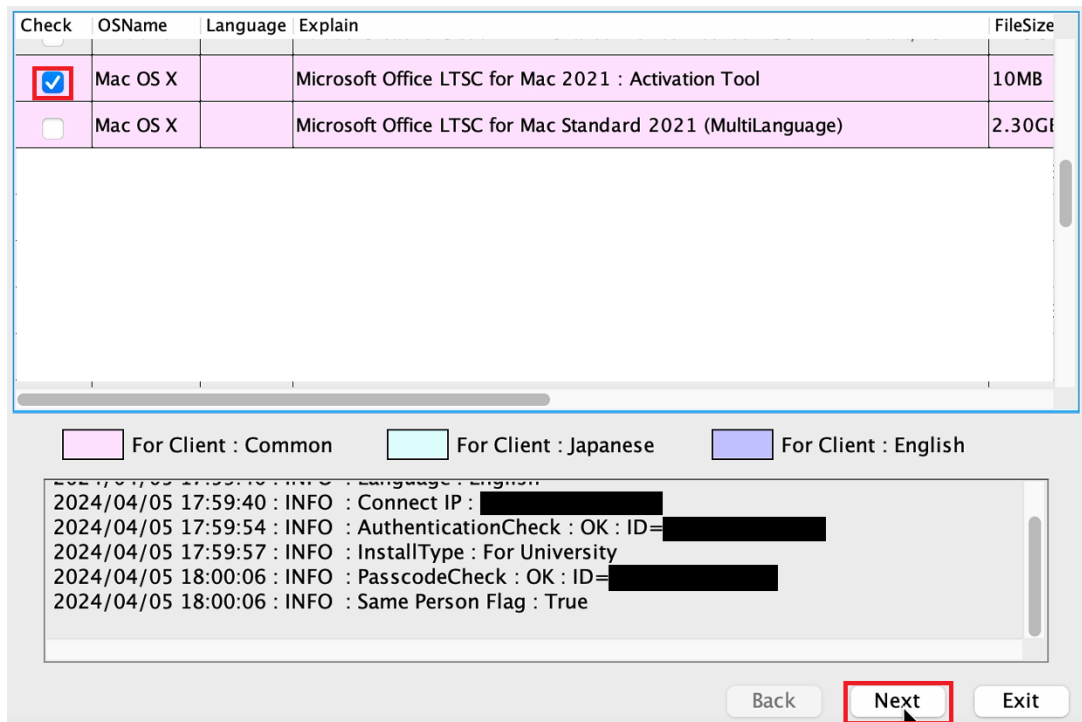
| Check | OSName | Language | Explain | FileSize |
|---|---|---|---|---|
| ☑ | Mac OS X | | Microsoft Office LTSC for Mac 2021 : Activation Tool | 10MB |
| ☐ | Mac OS X | | Microsoft Office LTSC for Mac Standard 2021 (MultiLanguage) | 2.30G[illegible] |

For Client : Common
For Client : Japanese
For Client : English

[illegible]
2024/04/05 17:59:40 : INFO : Connect IP : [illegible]
2024/04/05 17:59:54 : INFO : AuthenticationCheck : OK : ID=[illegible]
2024/04/05 17:59:57 : INFO : InstallType : For University
2024/04/05 18:00:06 : INFO : PasscodeCheck : OK : ID=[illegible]
2024/04/05 18:00:06 : INFO : Same Person Flag : True

Back
Next
Exit